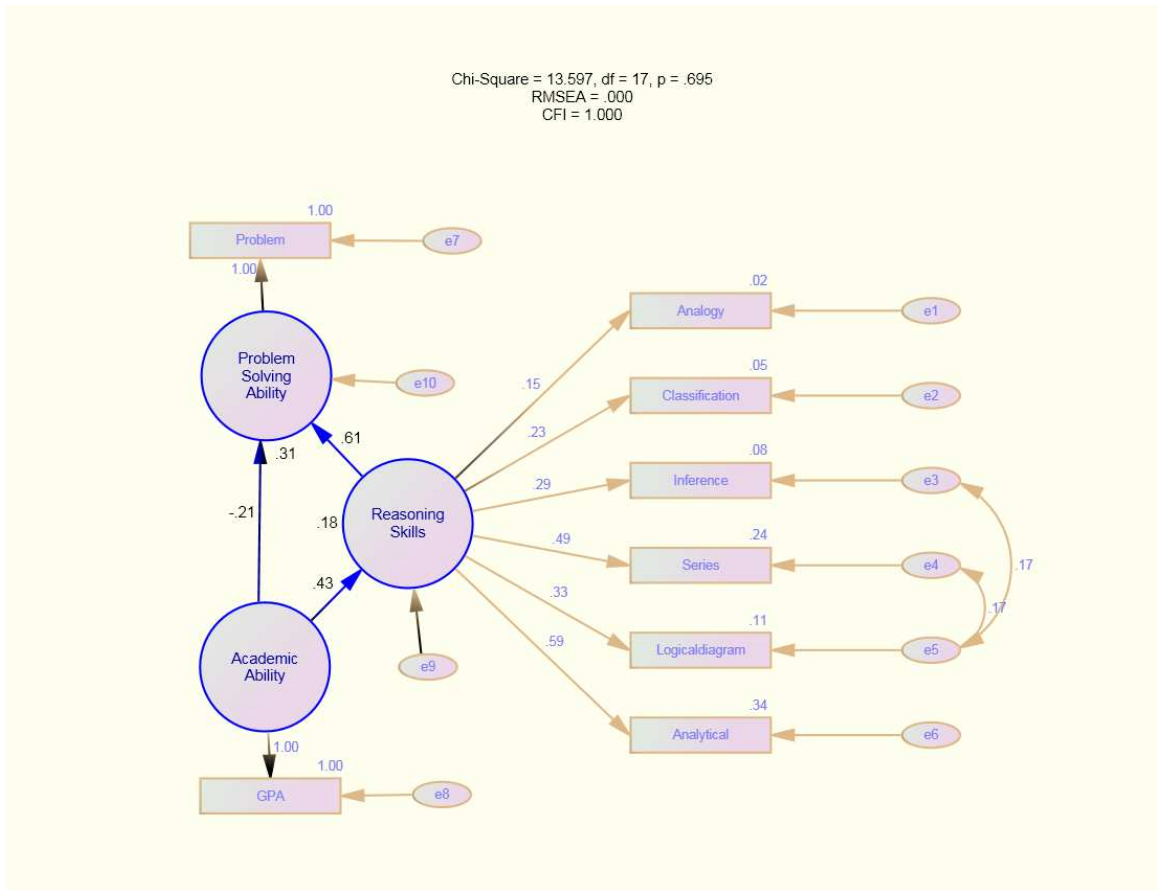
Chi-Square = 13.597, df = 17, p = .695
RMSEA = .000
CFI = 1.000

1.00
Problem
e7
1.00

Problem Solving Ability
e10
.61
.31
-.21
.18
Reasoning Skills
.43
Academic Ability
e9
1.00
1.00
GPA
e8

.02
Analogy
e1
.15
.05
Classification
e2
.23
.08
Inference
e3
.29
.24
Series
e4
.49
.17
.17
.11
Logicaldiagram
e5
.33
.59
.34
Analytical
e6